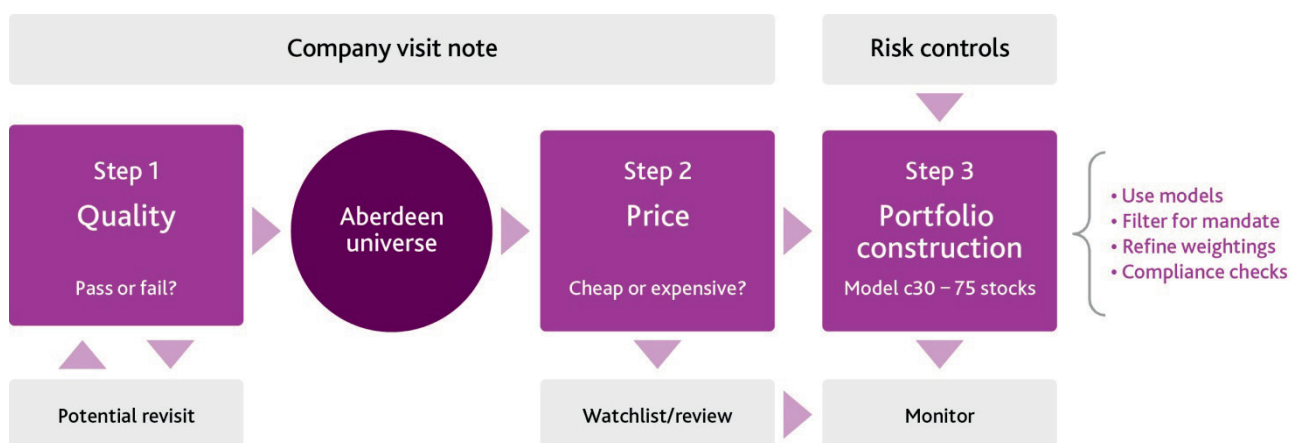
Company visit note

Risk controls

Step 1
Quality
Pass or fail?

Aberdeen universe

Step 2
Price
Cheap or expensive?

Step 3
Portfolio construction
Model c30 – 75 stocks

• Use models
• Filter for mandate
• Refine weightings
• Compliance checks

Potential revisit

Watchlist/review

Monitor